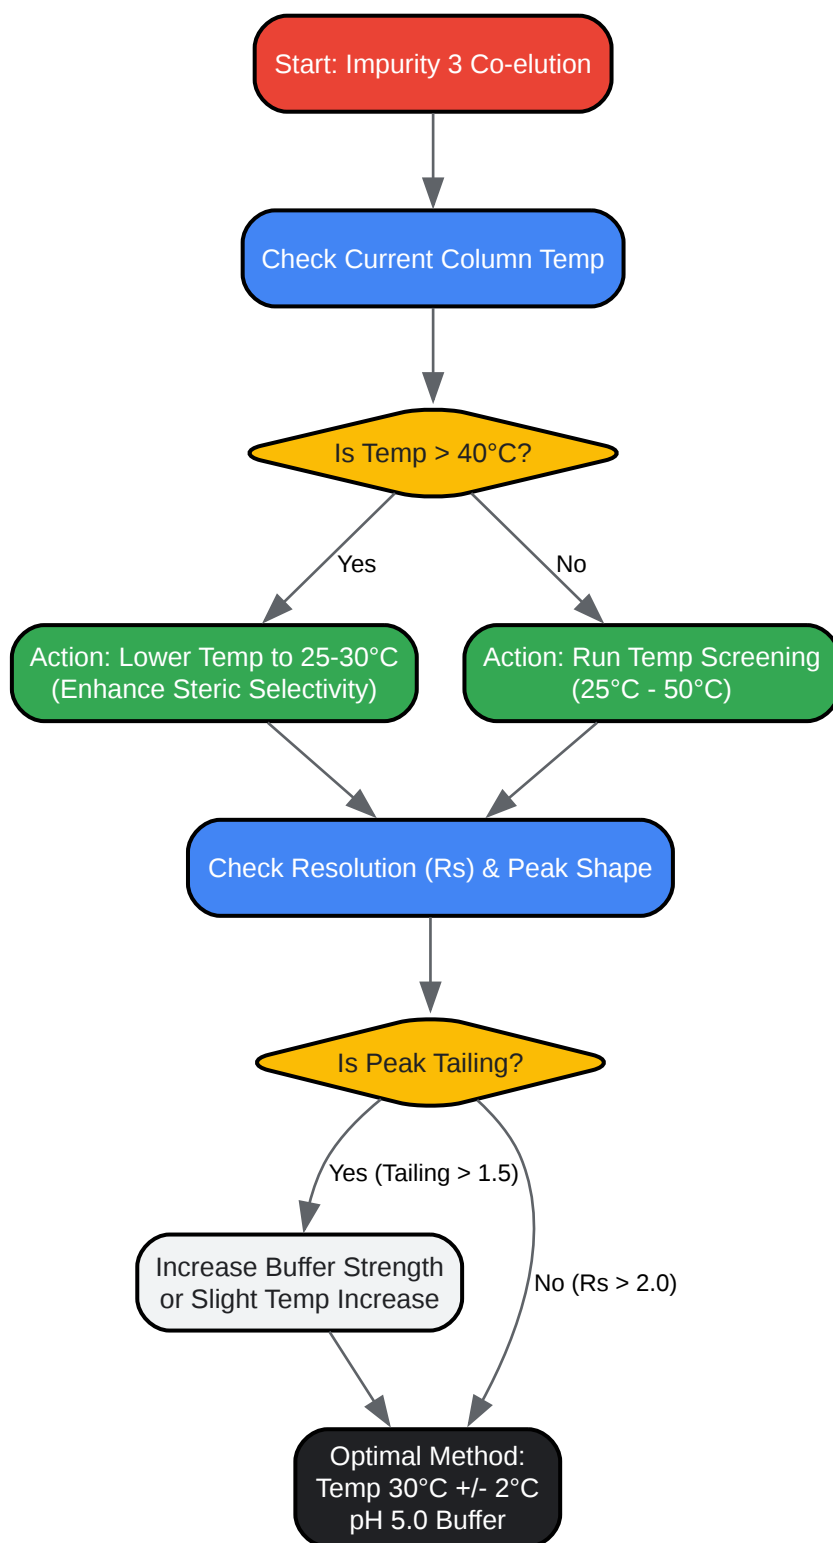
Start: Impurity 3 Co-elution

Check Current Column Temp

Is Temp > 40°C?

Yes

No

Action: Lower Temp to 25-30°C (Enhance Steric Selectivity)

Action: Run Temp Screening (25°C - 50°C)

Check Resolution (Rs) & Peak Shape

Is Peak Tailing?

Yes (Tailing > 1.5)

No (Rs > 2.0)

Increase Buffer Strength or Slight Temp Increase

Optimal Method:
Temp 30°C +/- 2°C
pH 5.0 Buffer